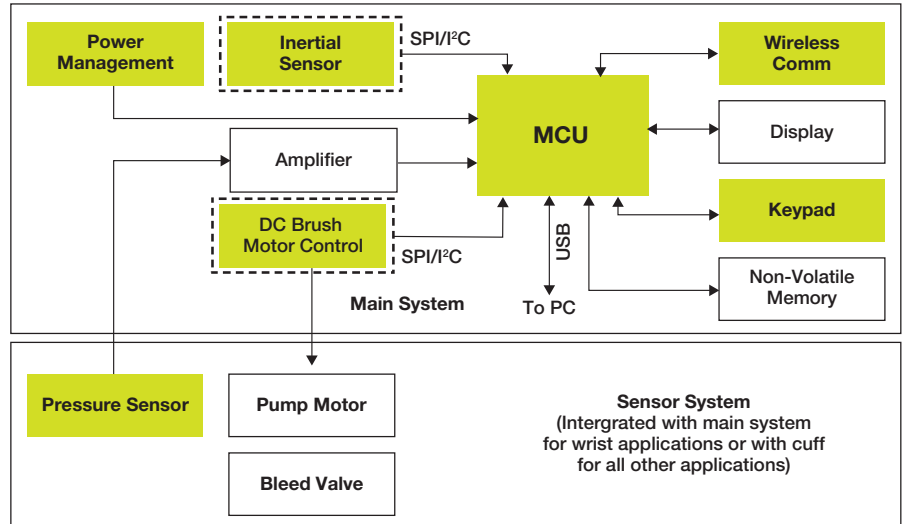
Power Management

Inertial Sensor

SPI/I$^2$C

Wireless Comm

MCU

Display

Amplifier

DC Brush Motor Control

SPI/I$^2$C

USB

Keypad

Non-Volatile Memory

Main System

To PC

Pressure Sensor

Pump Motor

Bleed Valve

Sensor System
(Intergrated with main system for wrist applications or with cuff for all other applications)